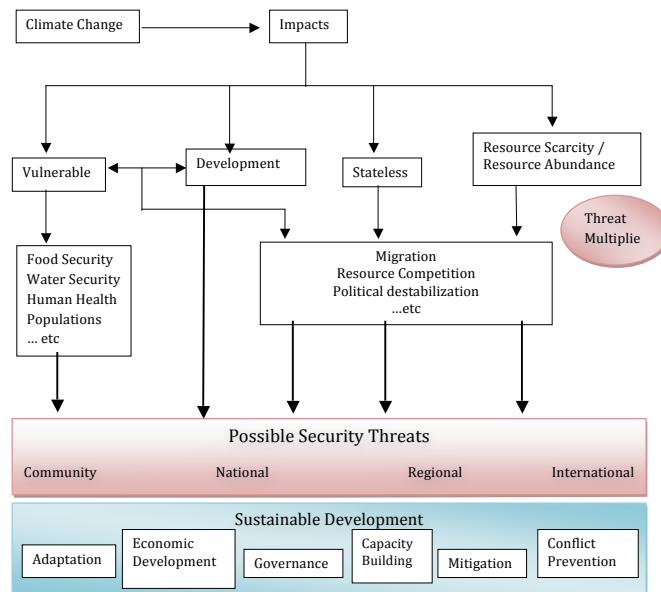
Climate Change

Impacts

Vulnerable

Development

Stateless

Resource Scarcity / Resource Abundance

Threat Multiplie

Food Security
Water Security
Human Health
Populations
... etc

Migration
Resource Competition
Political destabilization
...etc

Possible Security Threats

Community National Regional International

Sustainable Development

Adaptation

Economic Development

Governance

Capacity Building

Mitigation

Conflict Prevention